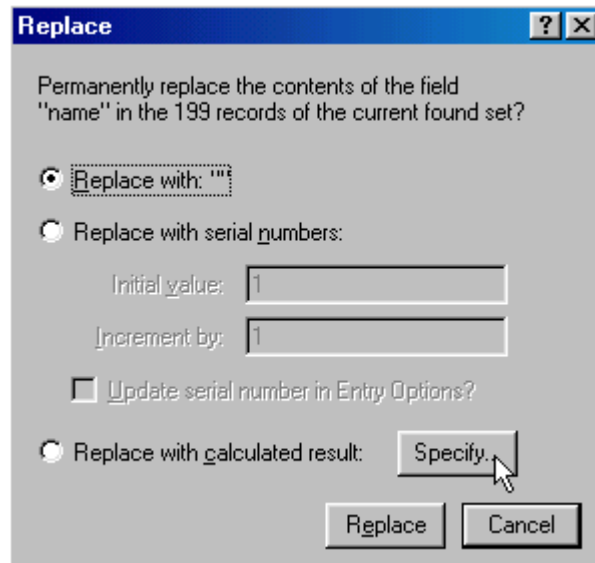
Replace

?

X

Permanently replace the contents of the field "name" in the 199 records of the current found set?

Replace with: ""

Replace with serial numbers:

Initial value: 1

Increment by: 1

Update serial number in Entry Options?

Replace with calculated result:

Specify...

Replace

Cancel